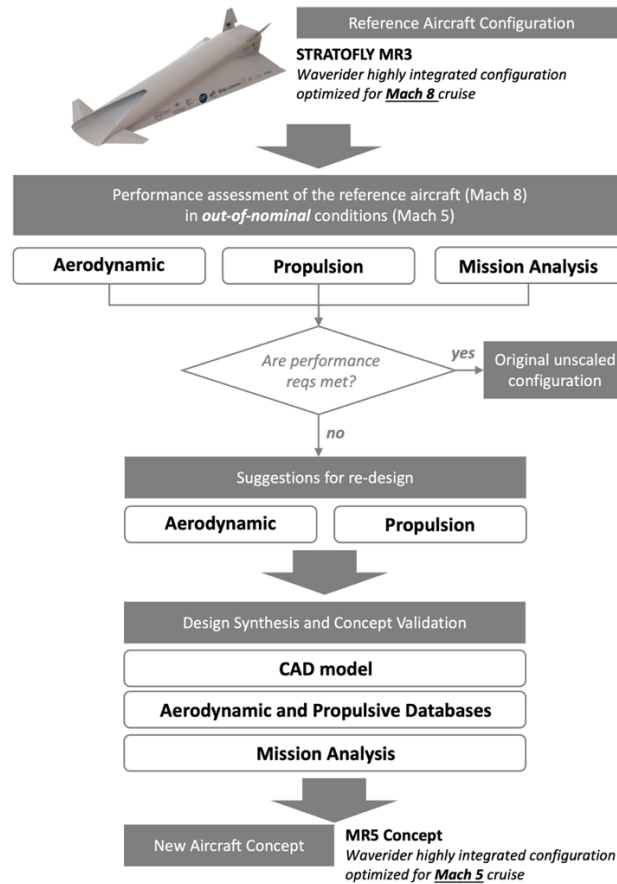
Reference Aircraft Configuration

**STRATOFLY MR3**
*Waverider highly integrated configuration optimized for* ***Mach 8*** *cruise*

Performance assessment of the reference aircraft (Mach 8) in ***out-of-nominal*** conditions (Mach 5)

**Aerodynamic**

**Propulsion**

**Mission Analysis**

*Are performance reqs met?*

*yes*

Original unscaled configuration

*no*

Suggestions for re-design

**Aerodynamic**

**Propulsion**

Design Synthesis and Concept Validation

**CAD model**

**Aerodynamic and Propulsive Databases**

**Mission Analysis**

New Aircraft Concept

**MR5 Concept**
*Waverider highly integrated configuration optimized for* ***Mach 5*** *cruise*